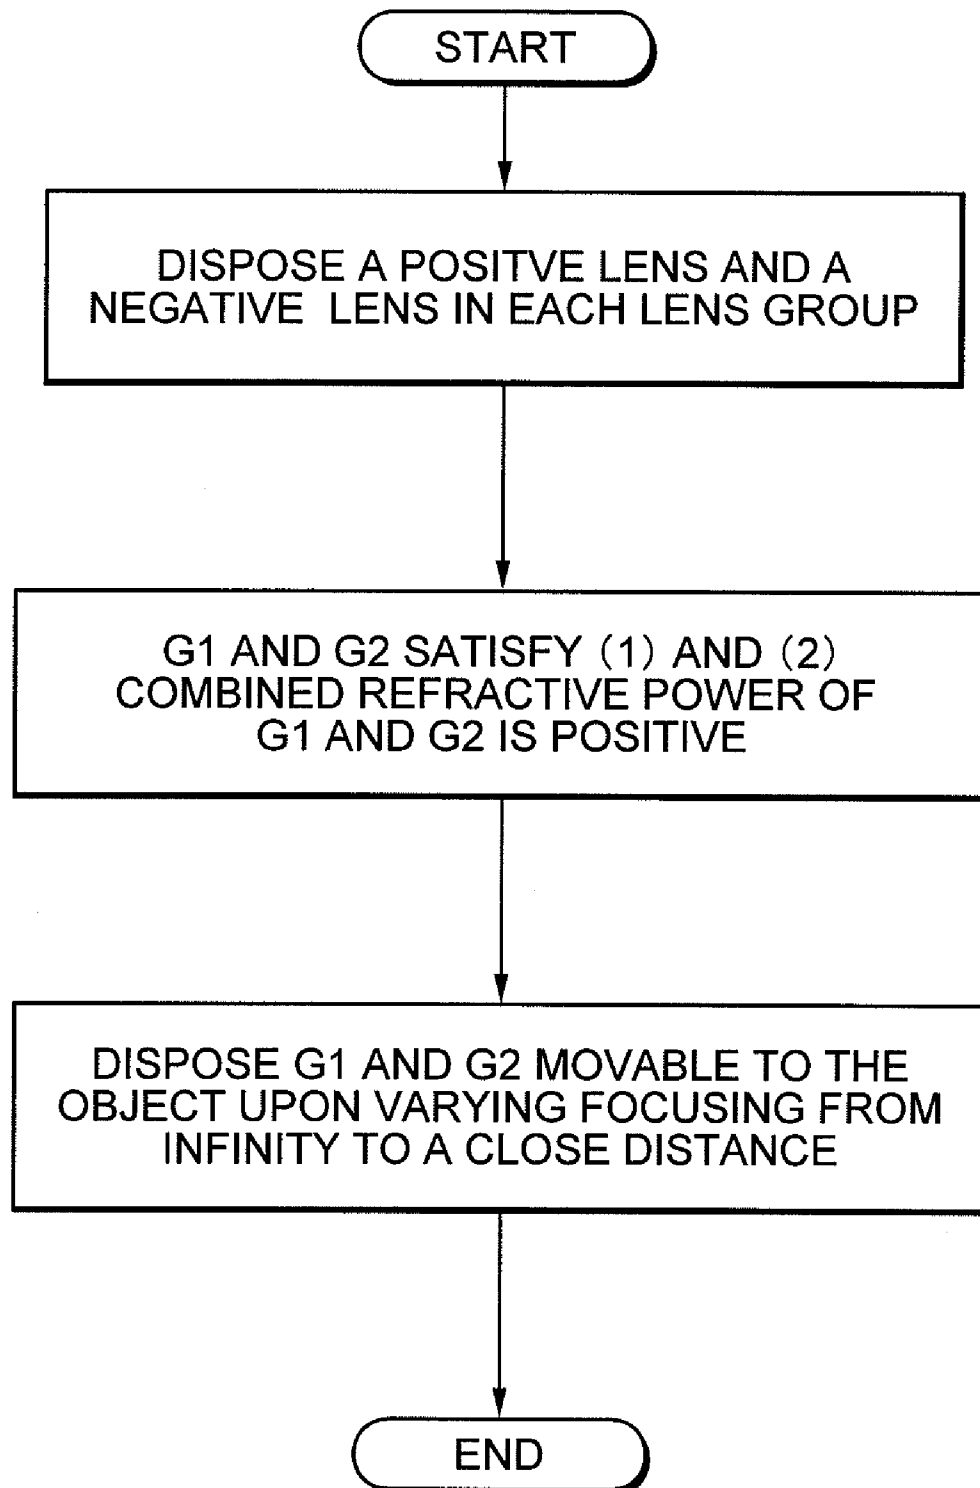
START

DISPOSE A POSITVE LENS AND A NEGATIVE LENS IN EACH LENS GROUP

G1 AND G2 SATISFY (1) AND (2) COMBINED REFRACTIVE POWER OF G1 AND G2 IS POSITIVE

DISPOSE G1 AND G2 MOVABLE TO THE OBJECT UPON VARYING FOCUSING FROM INFINITY TO A CLOSE DISTANCE

END